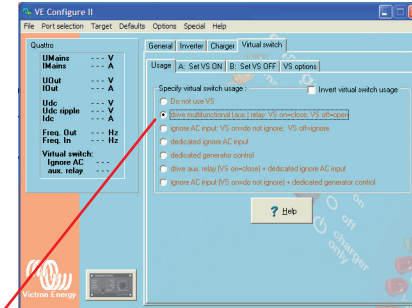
VE Configure II

File Port selection Target Defaults Options Special Help

Quattro

UMains - - - V
IMains - - - A

UOut - - - V
IOut - - - A

Udc - - - V
Udc ripple - - - V
Idc - - - A

Freq. Out - - - Hz
Freq. In - - - Hz

Virtual switch:
Ignore AC - - -
aux. relay - - -

Victron Energy

General Inverter Charger Virtual switch

Usage A: Set VS ON B: Set VS OFF VS options

Specify virtual switch usage :

Invert virtual switch usage

Do not use VS

drive multifunctional (aux.) relay: VS on=close; VS off=open

ignore AC input: VS on=do not ignore; VS off=ignore

dedicated ignore AC input

dedicated generator control

drive aux. relay (VS on=close) + dedicated ignore AC input

ignore AC input (VS on=do not ignore) + dedicated generator control

Help

on off charger only